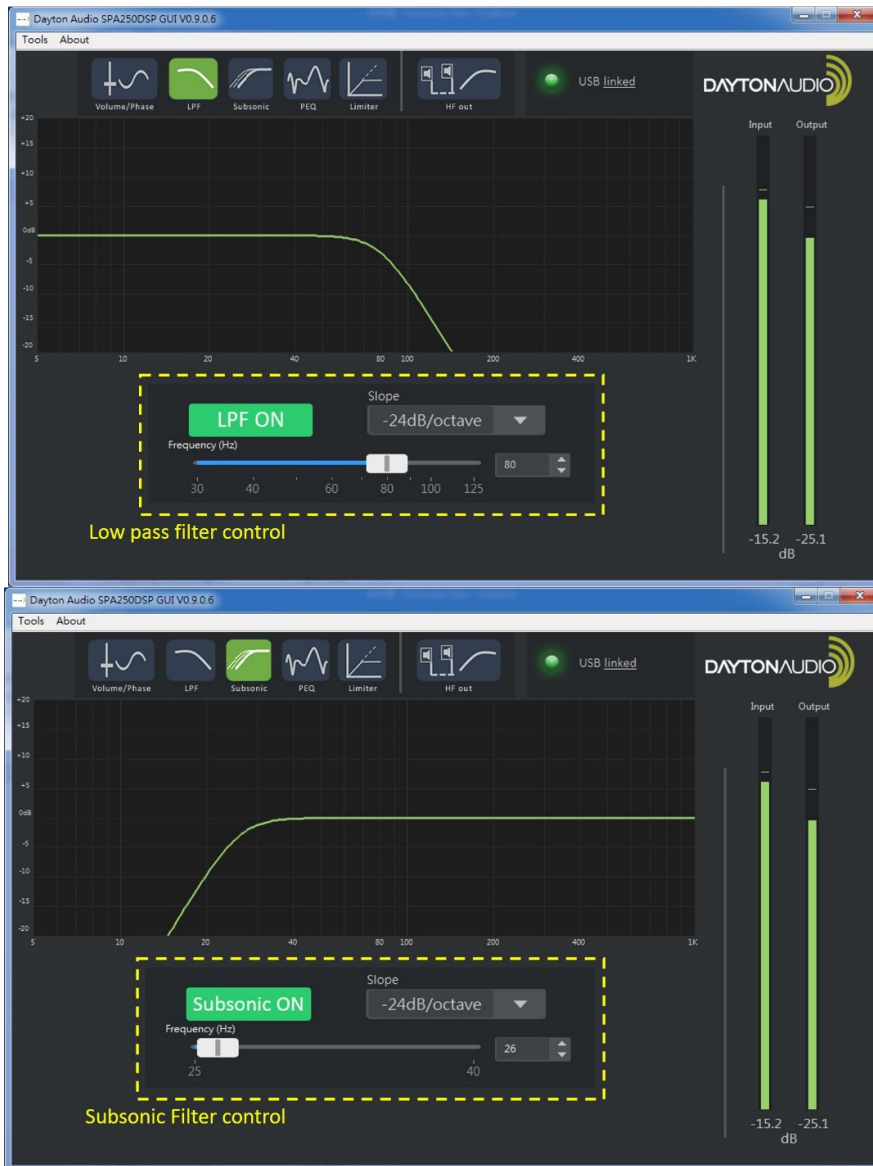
Dayton Audio SPA250DSP GUI V0.9.0.6

Tools About

Volume/Phase LPF Subsonic PEQ Limiter HF out

USB linked

DAYTONAUDIO

Input Output

+20
+15
+10
+5
0dB
-5
-10
-15
-20

5 10 20 40 80 100 200 400 1K

Slope

LPF ON

-24dB/octave

Frequency (Hz)

80

30 40 60 80 100 125

Low pass filter control

-15.2 -25.1
dB

Dayton Audio SPA250DSP GUI V0.9.0.6

Tools About

Volume/Phase LPF Subsonic PEQ Limiter HF out

USB linked

DAYTONAUDIO

Input Output

+20
+15
+10
+5
0dB
-5
-10
-15
-20

5 10 20 40 80 100 200 400 1K

Slope

Subsonic ON

-24dB/octave

Frequency (Hz)

26

25 40

Subsonic Filter control

-15.2 -25.1
dB